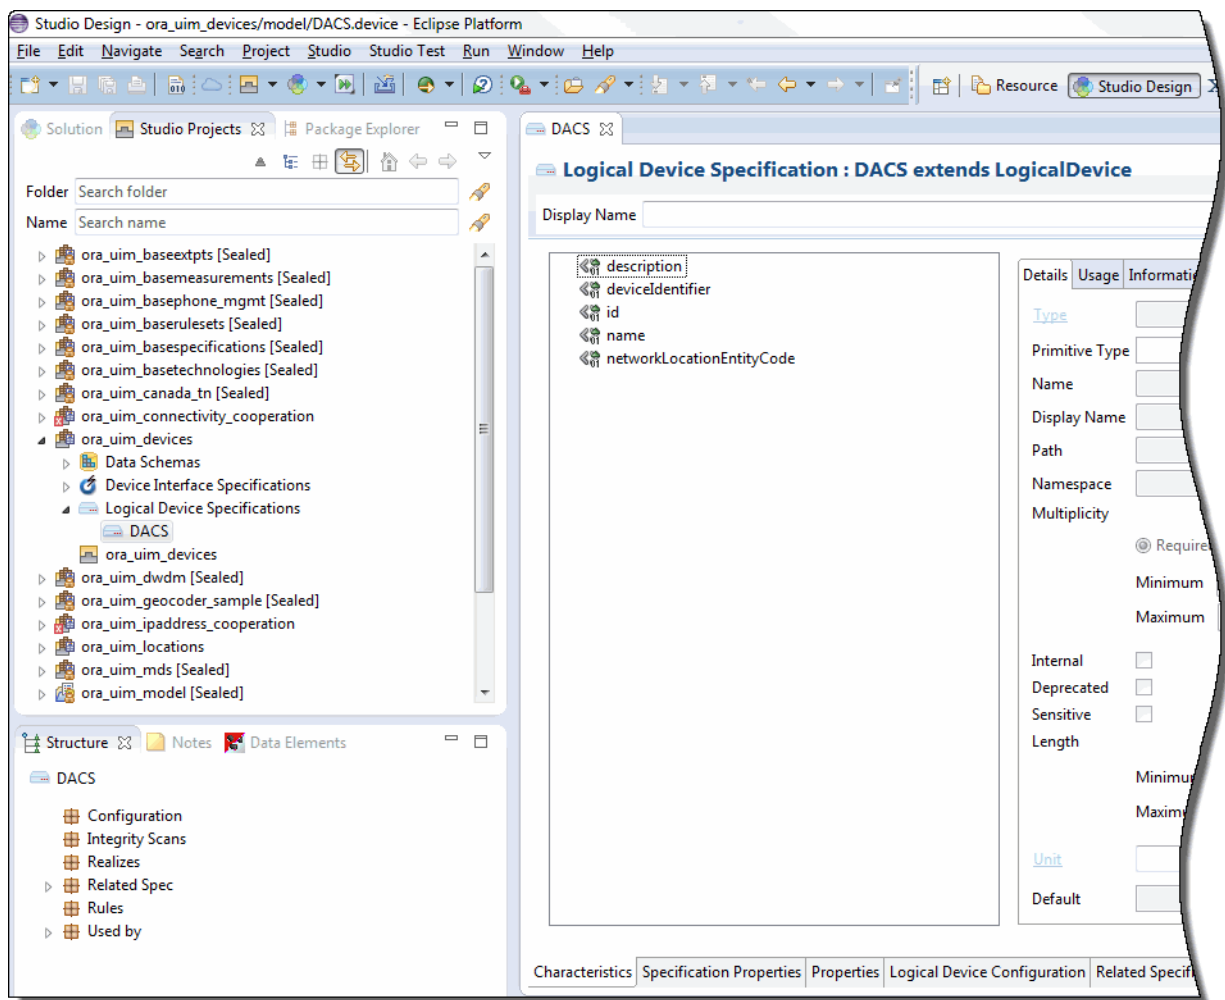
Studio Design - ora_uim_devices/model/DACS.device - Eclipse Platform

File Edit Navigate Search Project Studio Studio Test Run Window Help

Resource Studio Design

Solution Studio Projects Package Explorer

Folder Search folder
Name Search name

ora_uim_baseextpts [Sealed]
ora_uim_basemeasurements [Sealed]
ora_uim_basephone_mgmt [Sealed]
ora_uim_baserulesets [Sealed]
ora_uim_basespecifications [Sealed]
ora_uim_basetechnologies [Sealed]
ora_uim_canada_tn [Sealed]
ora_uim_connectivity_cooperation
ora_uim_devices
Data Schemas
Device Interface Specifications
Logical Device Specifications
DACS
ora_uim_devices
ora_uim_dwdm [Sealed]
ora_uim_geocoder_sample [Sealed]
ora_uim_ipaddress_cooperation
ora_uim_locations
ora_uim_mds [Sealed]
ora_uim_model [Sealed]

Structure Notes Data Elements

DACS
Configuration
Integrity Scans
Realizes
Related Spec
Rules
Used by

DACS

Logical Device Specification : DACS extends LogicalDevice

Display Name

description
deviceIdentifier
id
name
networkLocationEntityCode

Details Usage Informati

Type
Primitive Type
Name
Display Name
Path
Namespace
Multiplicity
Require
Minimum
Maximum
Internal
Deprecated
Sensitive
Length
Minimu
Maxim
Unit
Default

Characteristics Specification Properties Properties Logical Device Configuration Related Specif